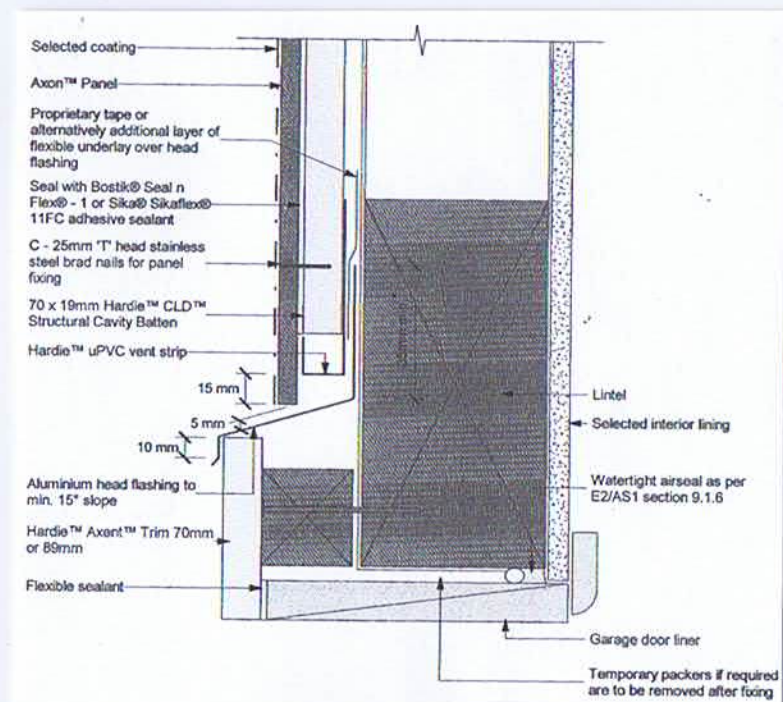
Selected coating

Axon™ Panel

Proprietary tape or alternatively additional layer of flexible underlay over head flashing

Seal with Bostik® Seal n Flex® - 1 or Sika® Sikaflex® 11FC adhesive sealant

C - 25mm 'T' head stainless steel brad nails for panel fixing

70 x 19mm Hardie™ CLD™ Structural Cavity Batten

Hardie™ uPVC vent strip

15 mm

5 mm

10 mm

Aluminium head flashing to min. 15° slope

Hardie™ Axent™ Trim 70mm or 89mm

Flexible sealant

Lintel

Selected interior lining

Watertight airseal as per E2/AS1 section 9.1.6

Garage door liner

Temporary packers if required are to be removed after fixing